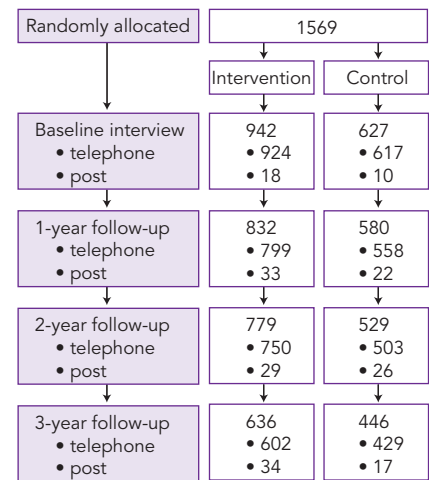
Randomly allocated

1569

Intervention

Control

Baseline interview
• telephone
• post

942
• 924
• 18

627
• 617
• 10

1-year follow-up
• telephone
• post

832
• 799
• 33

580
• 558
• 22

2-year follow-up
• telephone
• post

779
• 750
• 29

529
• 503
• 26

3-year follow-up
• telephone
• post

636
• 602
• 34

446
• 429
• 17